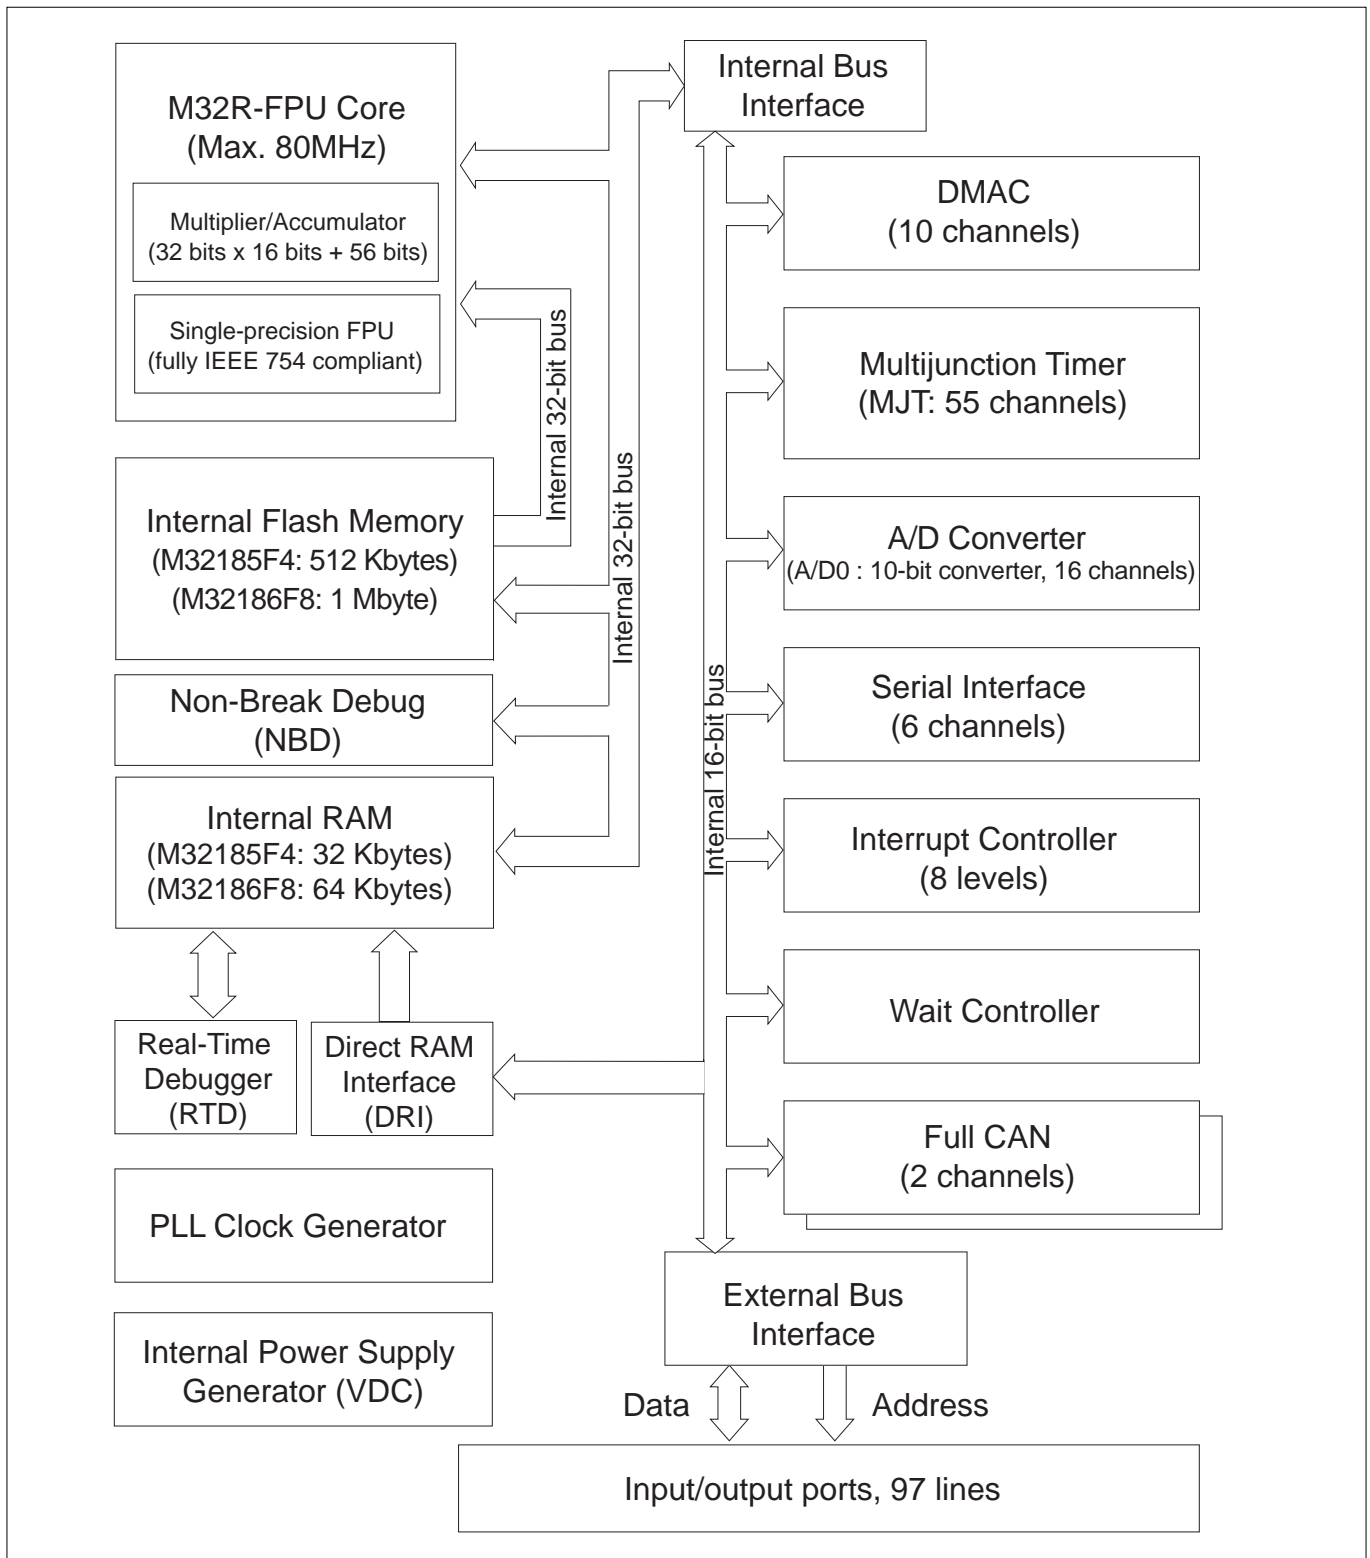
M32R-FPU Core
(Max. 80MHz)

Multiplier/Accumulator
(32 bits x 16 bits + 56 bits)

Single-precision FPU
(fully IEEE 754 compliant)

Internal Bus
Interface

DMAC
(10 channels)

Multijunction Timer
(MJT: 55 channels)

Internal 32-bit bus

Internal 32-bit bus

Internal Flash Memory
(M32185F4: 512 Kbytes)
(M32186F8: 1 Mbyte)

A/D Converter
(A/D0 : 10-bit converter, 16 channels)

Non-Break Debug
(NBD)

Internal 16-bit bus

Serial Interface
(6 channels)

Internal RAM
(M32185F4: 32 Kbytes)
(M32186F8: 64 Kbytes)

Interrupt Controller
(8 levels)

Wait Controller

Real-Time
Debugger
(RTD)

Direct RAM
Interface
(DRI)

Full CAN
(2 channels)

PLL Clock Generator

External Bus
Interface

Internal Power Supply
Generator (VDC)

Data

Address

Input/output ports, 97 lines